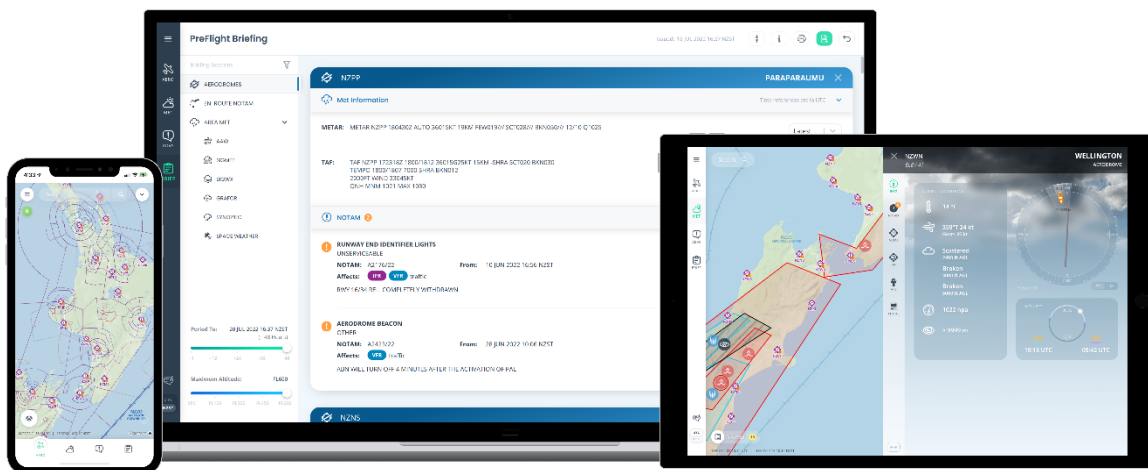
PreFlight Briefing

Briefing Sections

AERODROMES

EN-ROUTE NOTAM

AREA MET

GAMET

SIGMET

SIGWX

GRAFOR

SPACE WEATHER

Period To: 28 JUL 2022 16:37 NZST

Maximum Altitude: FL600

NZPP PARAPARAUMU

Met Information

METAR: METAR NZPP 1604302 AUTO 36015KT 10KM FEW019/// SCT028/// BKN050/// 12/10 Q1025

TAF: TAF NZPP 172318Z 1800/1812 36015G25KT 15KM -SHRA SCT020 BKN030 TEMPO 1800/1807 7000 SHRA BKN012 2000FT WIND 33045KT QNH MNM 1001 MAX 1003

NOTAM 2

RUNWAY END IDENTIFIER LIGHTS
UNSERVICEABLE
NOTAM: A2176/22 From: 10 JUN 2022 16:56 NZST
Affects: IFR VFR traffic
RWY 16/34 RE... COMPLETELY WITHDRAWN

AERODROME BEACON
OTHER
NOTAM: A2413/22 From: 28 JUN 2022 10:56 NZST
Affects: VFR traffic
ABN WILL TURN OFF 4 MINUTES AFTER THE ACTIVATION OF PAL

NZNS

NZWN WELLINGTON
AERODROME

Scattered
Broken
Broken

1022 hpa

10:18 UTC 05:42 UTC